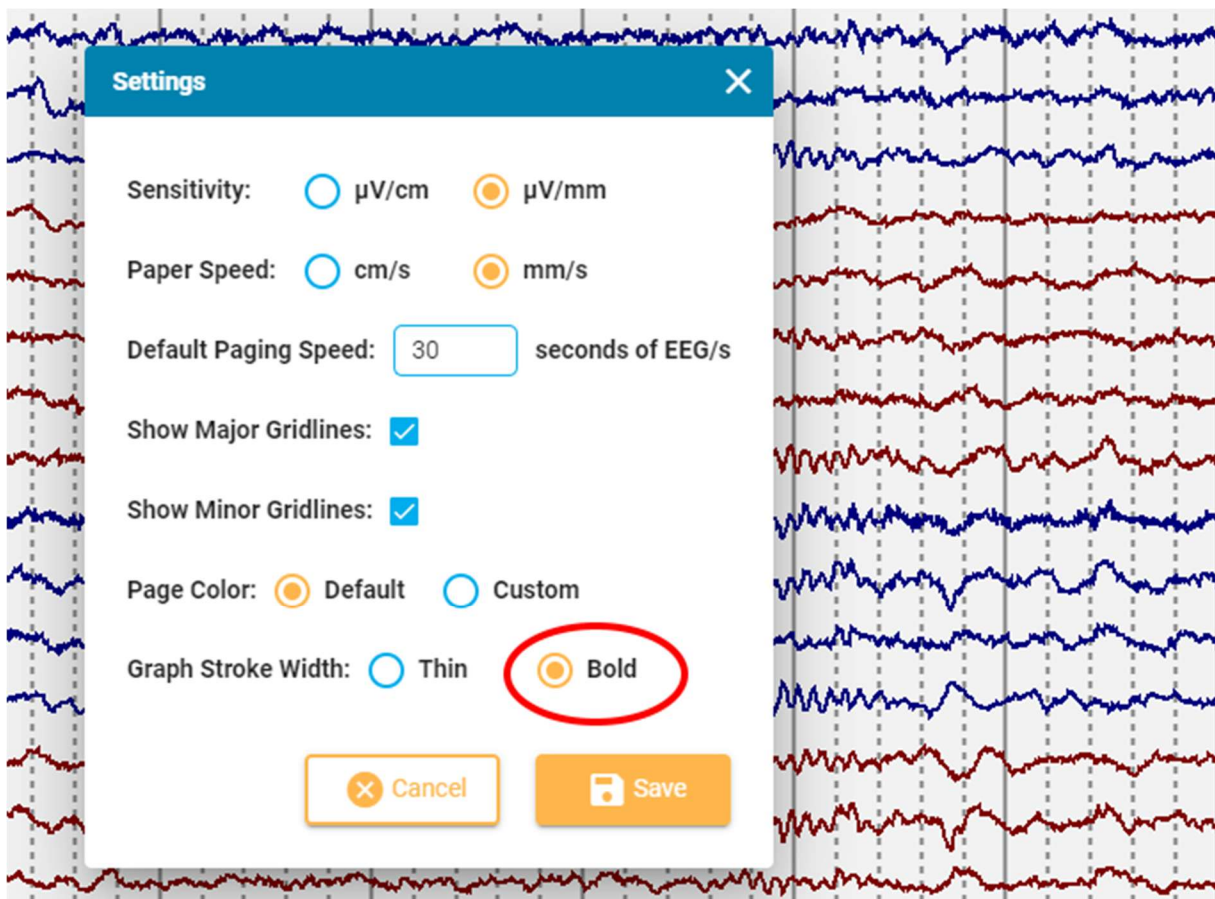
Settings

Sensitivity: μV/cm μV/mm

Paper Speed: cm/s mm/s

Default Paging Speed: 30 seconds of EEG/s

Show Major Gridlines:

Show Minor Gridlines:

Page Color: Default Custom

Graph Stroke Width: Thin Bold

Cancel Save